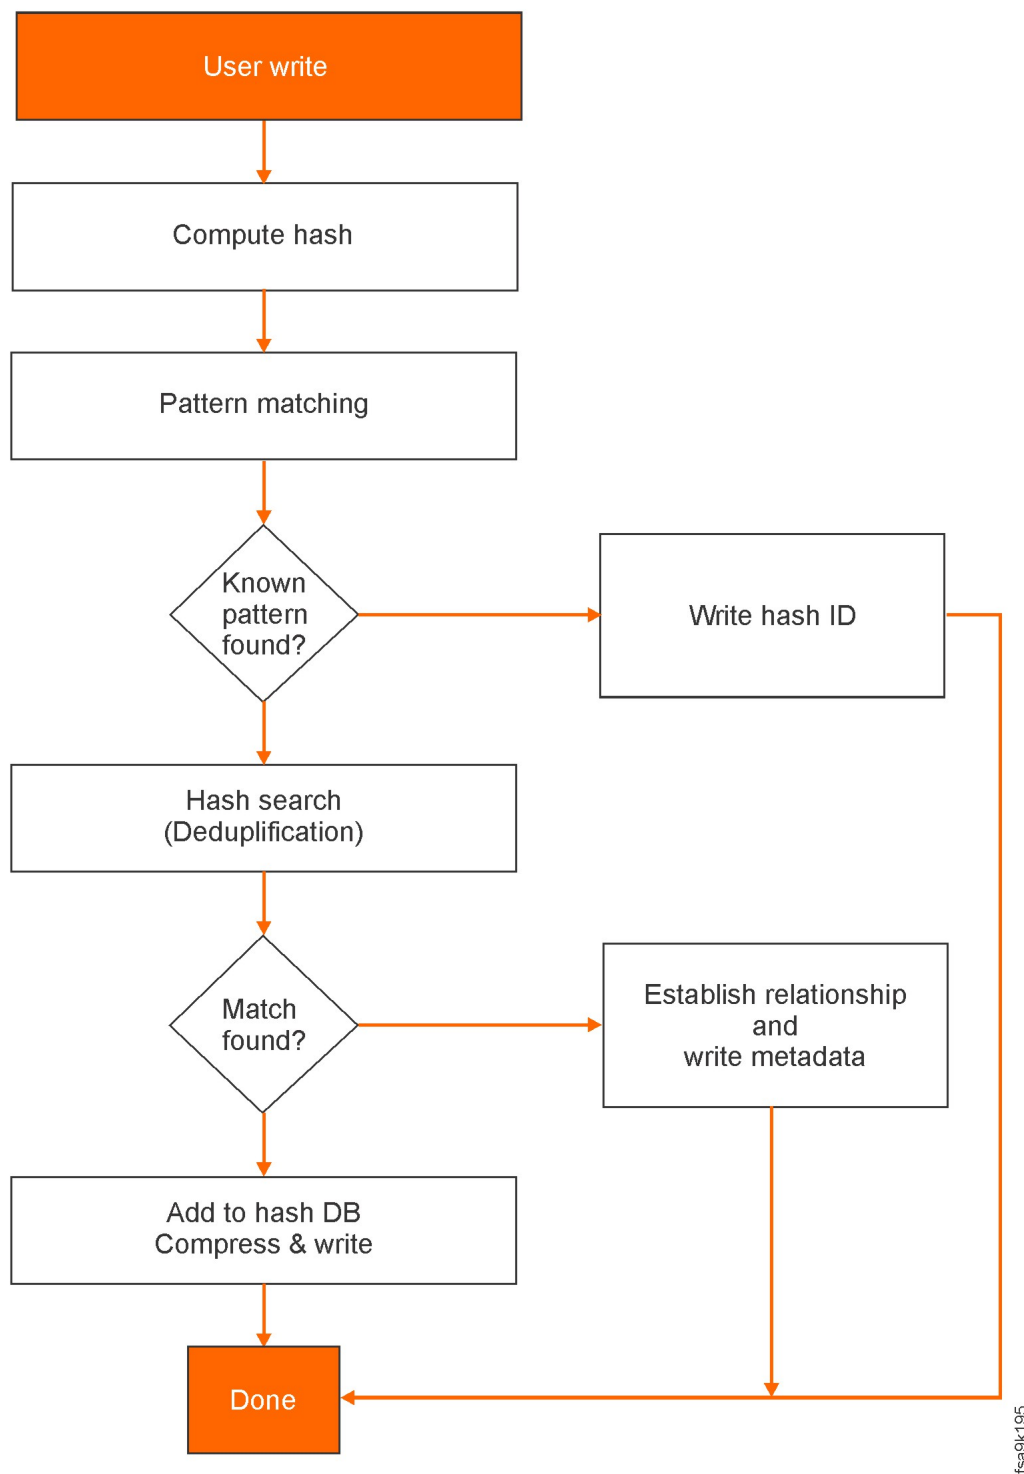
User write

Compute hash

Pattern matching

Known pattern found?

Write hash ID

Hash search (Deduplication)

Match found?

Establish relationship and write metadata

Add to hash DB Compress & write

Done

fsa9k195